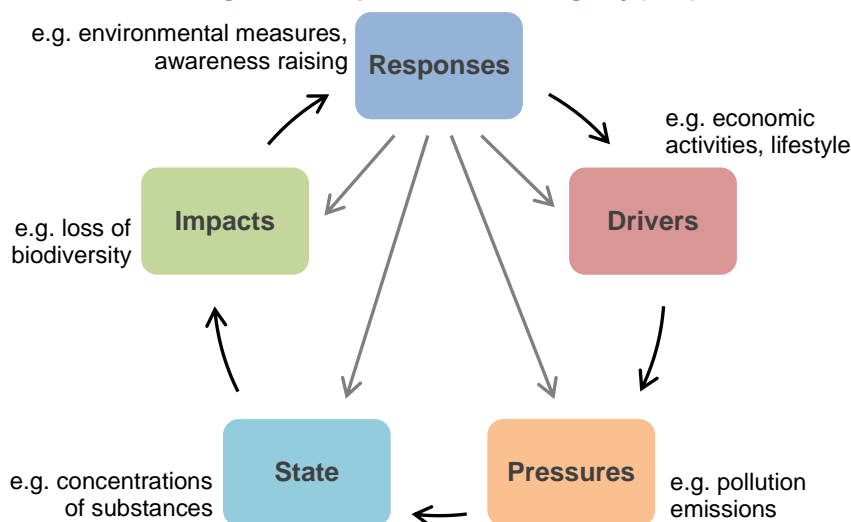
e.g. environmental measures, awareness raising

Responses

e.g. economic activities, lifestyle

Drivers

e.g. loss of biodiversity

Impacts

State

e.g. concentrations of substances

Pressures

e.g. pollution emissions